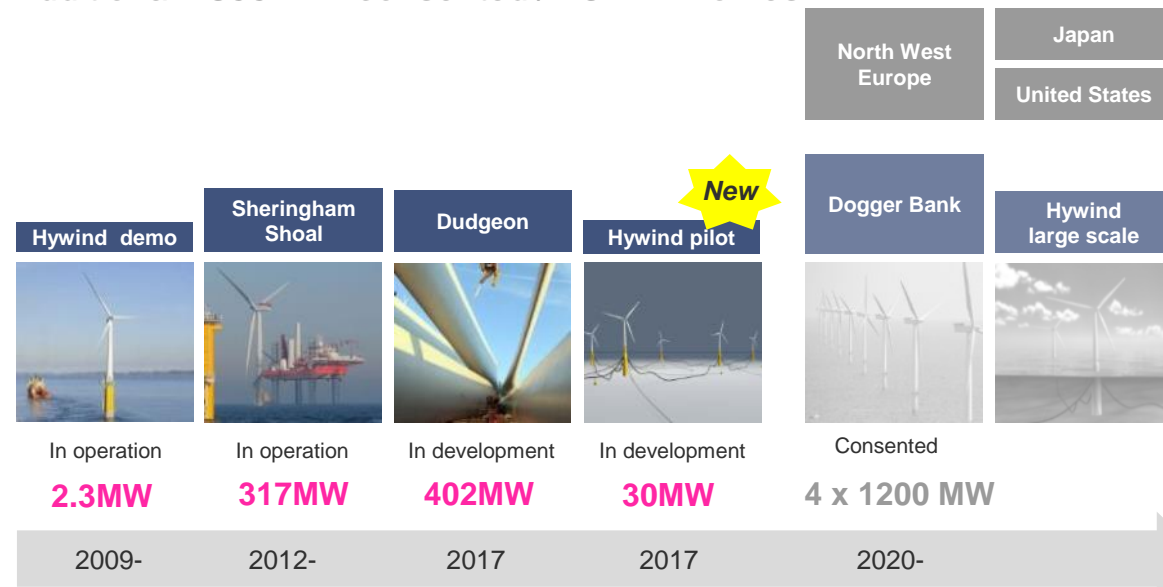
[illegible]

North West Europe

Japan

United States

New

Hywind demo

Sheringham Shoal

Dudgeon

Hywind pilot

Dogger Bank

Hywind large scale

In operation

2.3MW

In operation

317MW

In development

402MW

In development

30MW

Consented

4 x 1200 MW

2009-

2012-

2017

2017

2020-